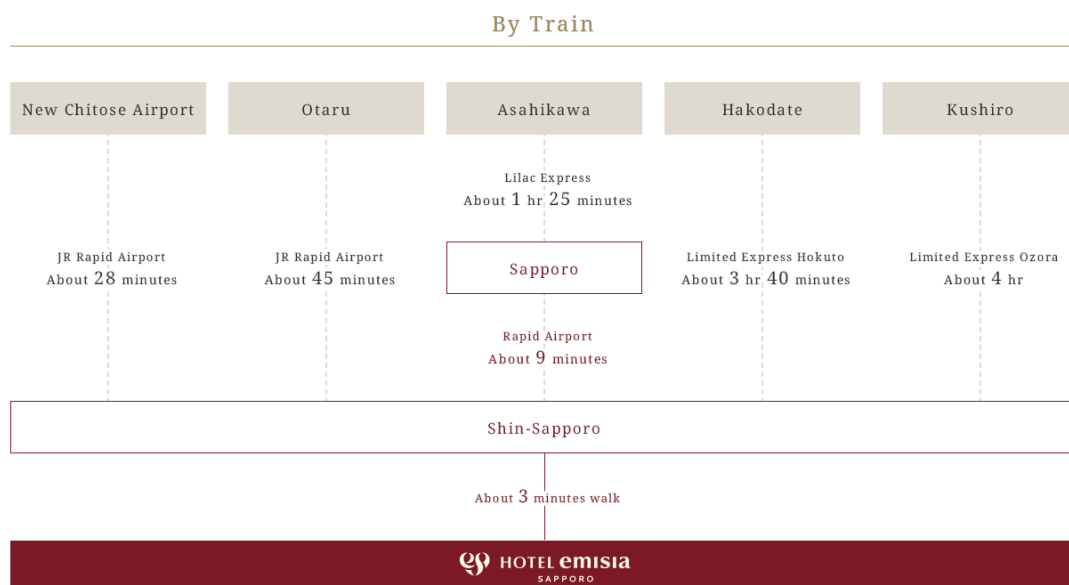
By Train

New Chitose Airport

Otaru

Asahikawa

Hakodate

Kushiro

Lilac Express
About 1 hr 25 minutes

JR Rapid Airport
About 28 minutes

JR Rapid Airport
About 45 minutes

Sapporo

Limited Express Hokuto
About 3 hr 40 minutes

Limited Express Ozora
About 4 hr

Rapid Airport
About 9 minutes

Shin-Sapporo

About 3 minutes walk

HOTEL emisia
SAPPORO